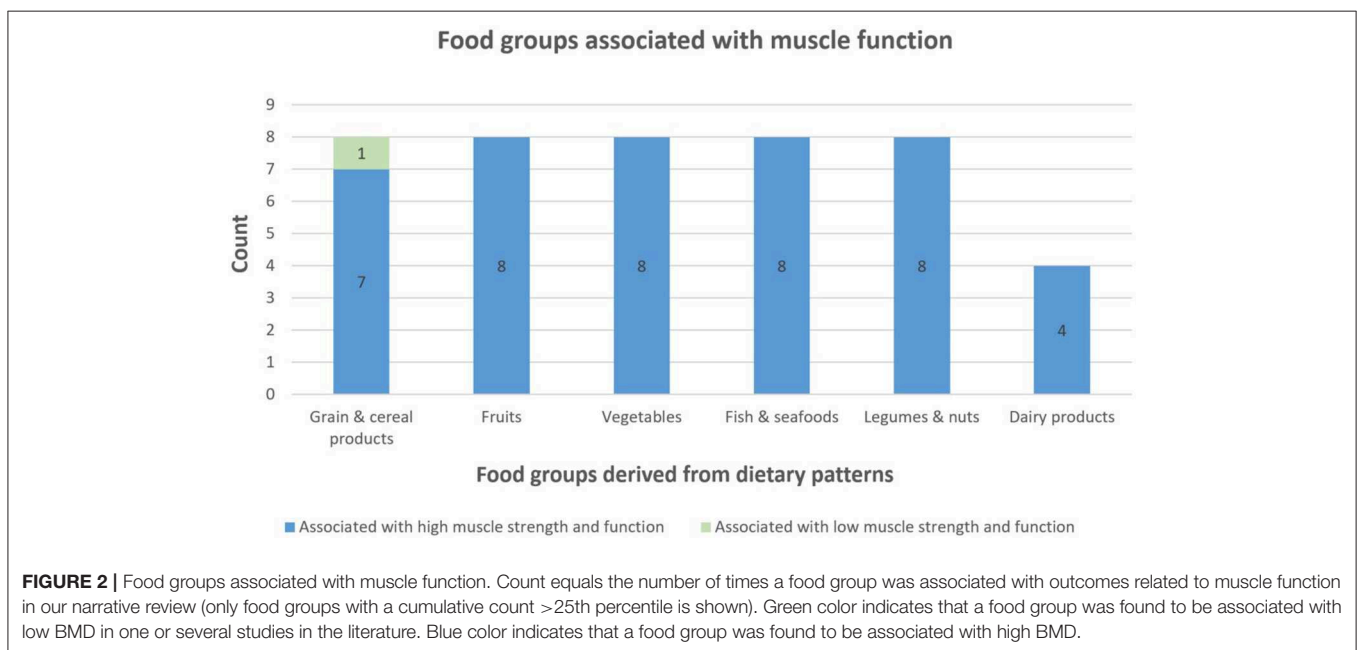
Food groups associated with muscle function

Count

9
8
7
6
5
4
3
2
1
0

1
7
8
8
8
8
4

Grain & cereal products
Fruits
Vegetables
Fish & seafoods
Legumes & nuts
Dairy products

Food groups derived from dietary patterns

Associated with high muscle strength and function
Associated with low muscle strength and function

**FIGURE 2 |** Food groups associated with muscle function. Count equals the number of times a food group was associated with outcomes related to muscle function in our narrative review (only food groups with a cumulative count >25th percentile is shown). Green color indicates that a food group was found to be associated with low BMD in one or several studies in the literature. Blue color indicates that a food group was found to be associated with high BMD.